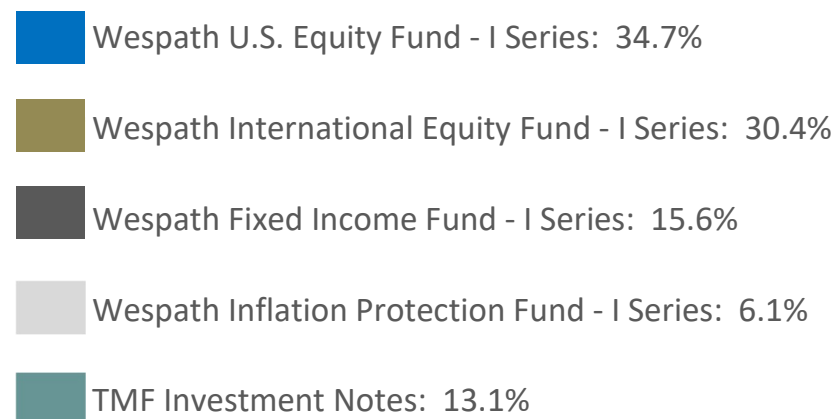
Wespath U.S. Equity Fund - I Series: 34.7%

Wespath International Equity Fund - I Series: 30.4%

Wespath Fixed Income Fund - I Series: 15.6%

Wespath Inflation Protection Fund - I Series: 6.1%

TMF Investment Notes: 13.1%